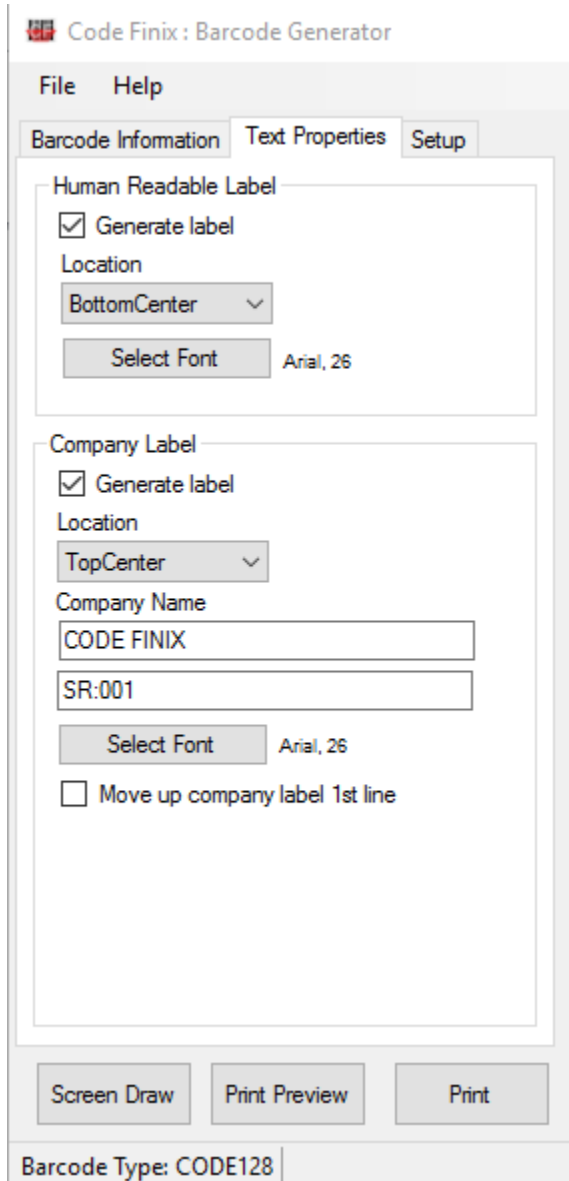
Code Finix : Barcode Generator

File Help

Barcode Information | Text Properties | Setup

Human Readable Label

Generate label

Location

BottomCenter

Select Font Arial, 26

Company Label

Generate label

Location

TopCenter

Company Name

CODE FINIX

SR:001

Select Font Arial, 26

Move up company label 1st line

Screen Draw Print Preview Print

Barcode Type: CODE128